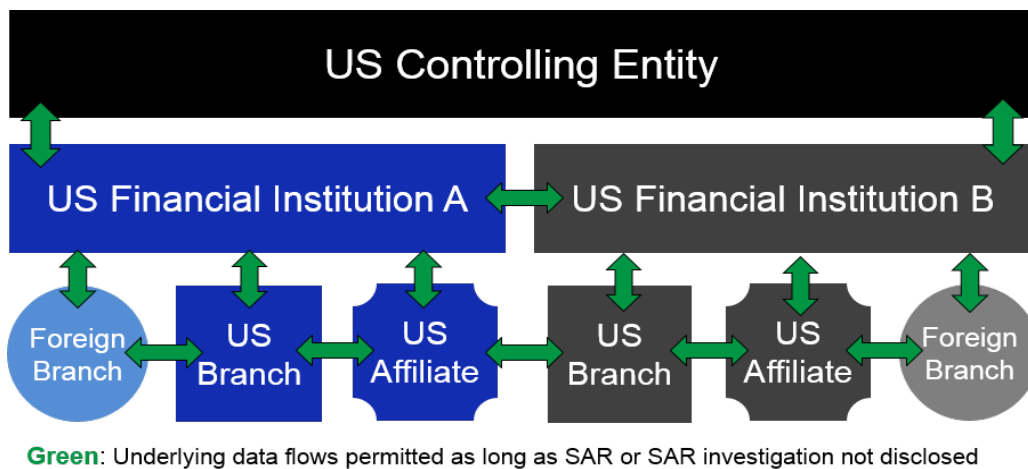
US Controlling Entity

US Financial Institution A

US Financial Institution B

Foreign Branch

US Branch

US Affiliate

US Branch

US Affiliate

Foreign Branch

Green: Underlying data flows permitted as long as SAR or SAR investigation not disclosed